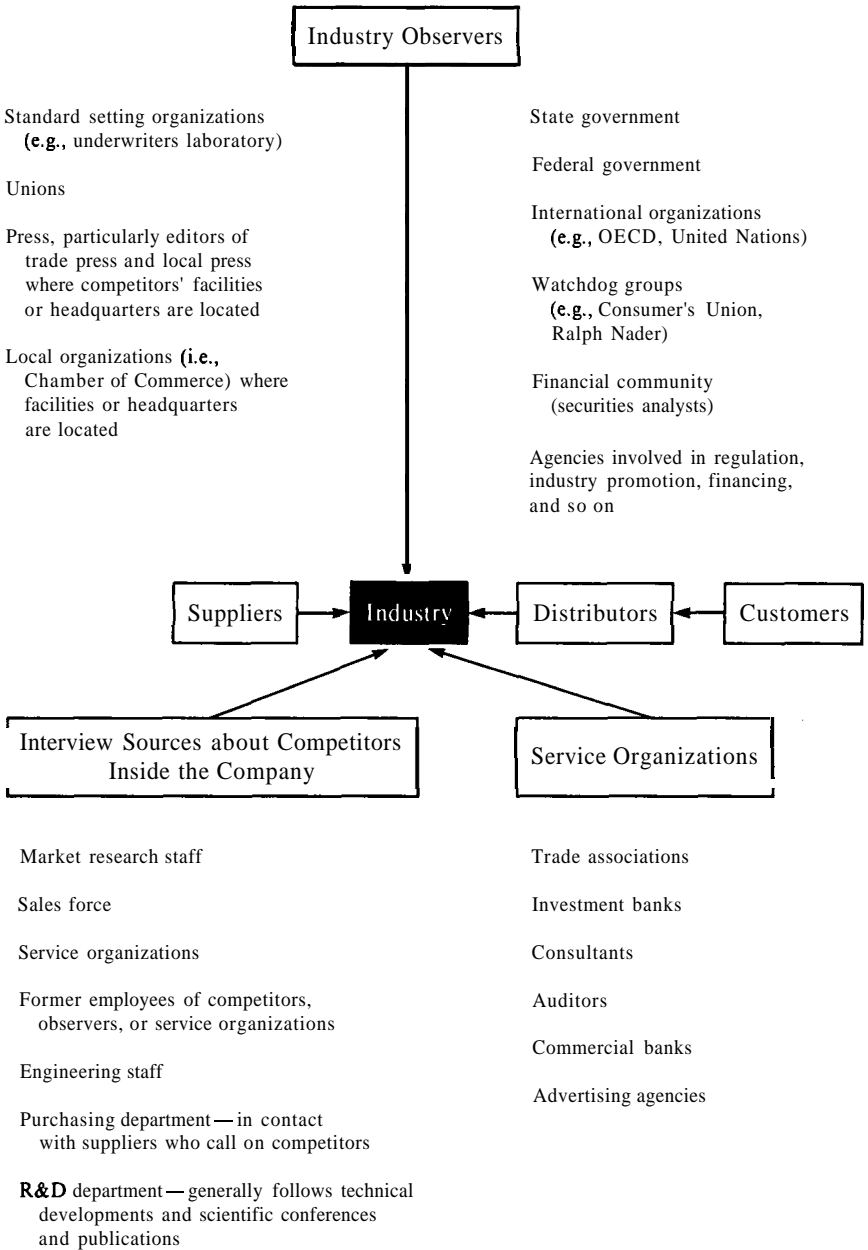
Industry Observers

Standard setting organizations (e.g., underwriters laboratory)

Unions

Press, particularly editors of trade press and local press where competitors' facilities or headquarters are located

Local organizations (i.e., Chamber of Commerce) where facilities or headquarters are located

State government

Federal government

International organizations (e.g., OECD, United Nations)

Watchdog groups (e.g., Consumer's Union, Ralph Nader)

Financial community (securities analysts)

Agencies involved in regulation, industry promotion, financing, and so on

Suppliers

Industry

Distributors

Customers

Interview Sources about Competitors Inside the Company

Service Organizations

Market research staff

Sales force

Service organizations

Former employees of competitors, observers, or service organizations

Engineering staff

Purchasing department — in contact with suppliers who call on competitors

R&D department — generally follows technical developments and scientific conferences and publications

Trade associations

Investment banks

Consultants

Auditors

Commercial banks

Advertising agencies